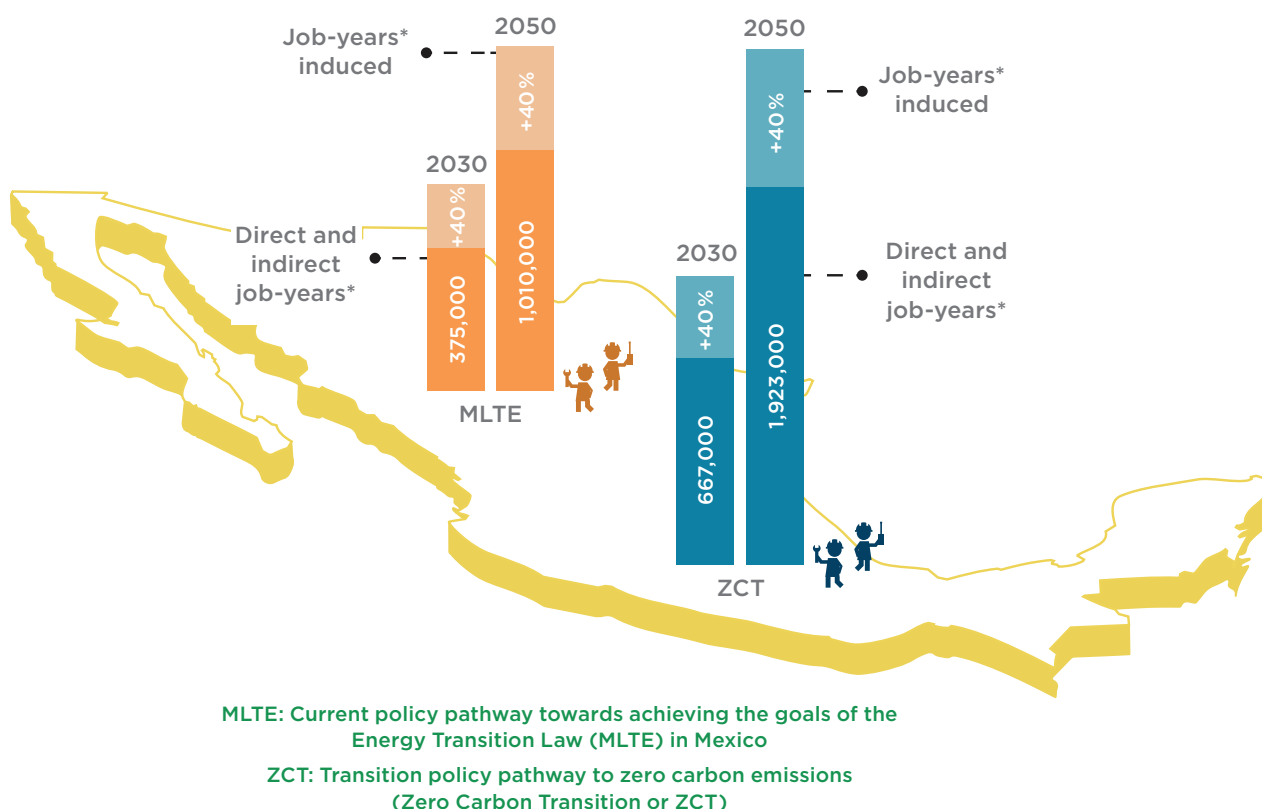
Job-years* induced

2050

+40%

2030

+40%

Direct and indirect job-years*

375,000

1,010,000

MLTE

2050

+40%

Job-years* induced

2030

+40%

Direct and indirect job-years*

667,000

1,923,000

ZCT

MLTE: Current policy pathway towards achieving the goals of the Energy Transition Law (MLTE) in Mexico

ZCT: Transition policy pathway to zero carbon emissions (Zero Carbon Transition or ZCT)